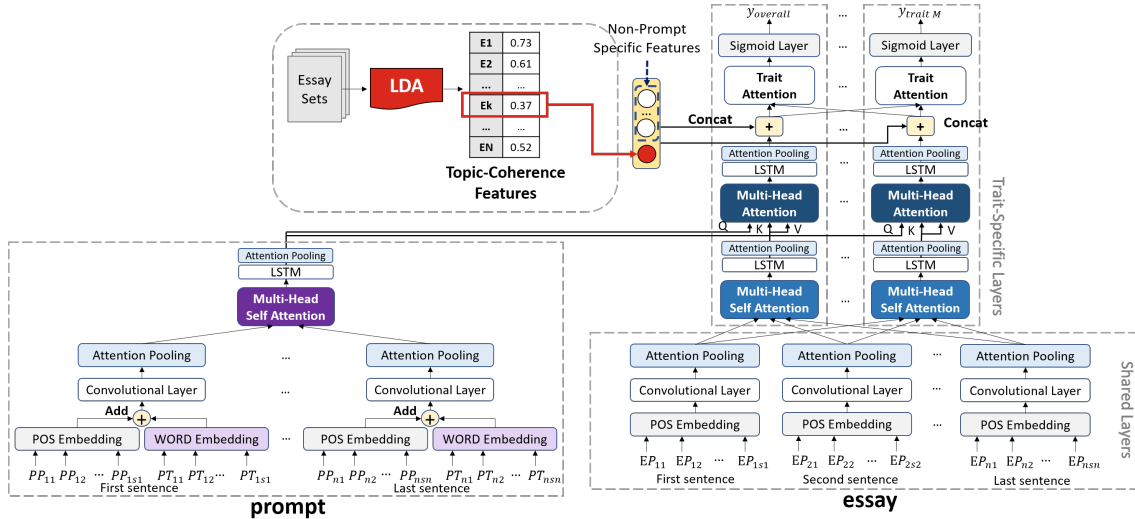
Essay Sets

LDA

| E1 | 0.73 |
|---|---|
| E2 | 0.61 |
| ... | ... |
| Ek | 0.37 |
| ... | ... |
| EN | 0.52 |

Topic-Coherence Features

Non-Prompt Specific Features

Concat

Concat

$y_{overall}$

Sigmoid Layer

Trait Attention

Attention Pooling

LSTM

Multi-Head Attention

Q K V

Attention Pooling

LSTM

Multi-Head Self Attention

...

$y_{trait\ M}$

Sigmoid Layer

Trait Attention

Attention Pooling

LSTM

Multi-Head Attention

Q K V

Attention Pooling

LSTM

Multi-Head Self Attention

Trait-Specific Layers

Attention Pooling

LSTM

Multi-Head Self Attention

Attention Pooling

Convolutional Layer

Add

POS Embedding

WORD Embedding

$PP_{11}$ $PP_{12}$ ... $PP_{1s1}$ $PT_{11}$ $PT_{12}$ ... $PT_{1s1}$

First sentence

...

Attention Pooling

Convolutional Layer

Add

POS Embedding

WORD Embedding

$PP_{n1}$ $PP_{n2}$ ... $PP_{nsn}$ $PT_{n1}$ $PT_{n2}$ ... $PT_{nsn}$

Last sentence

prompt

Attention Pooling

Convolutional Layer

POS Embedding

$EP_{11}$ $EP_{12}$ ... $EP_{1s1}$

First sentence

Attention Pooling

Convolutional Layer

POS Embedding

$EP_{21}$ $EP_{22}$ ... $EP_{2s2}$

Second sentence

...

Attention Pooling

Convolutional Layer

POS Embedding

$EP_{n1}$ $EP_{n2}$ ... $EP_{nsn}$

Last sentence

Shared Layers

essay